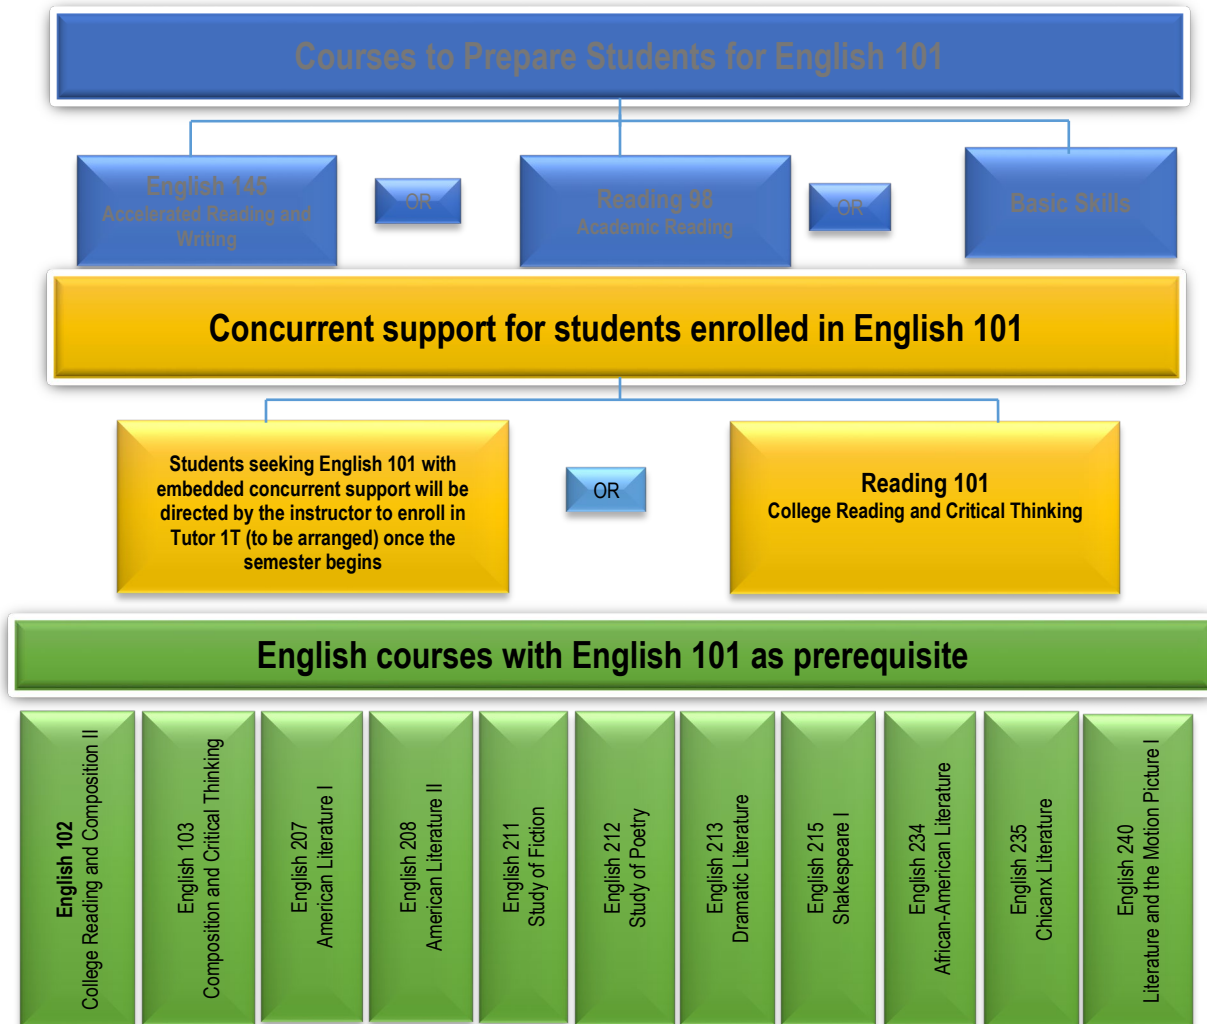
Courses to Prepare Students for English 101

English 145
Accelerated Reading and Writing

OR

Reading 98
Academic Reading

OR

Basic Skills

Concurrent support for students enrolled in English 101

Students seeking English 101 with embedded concurrent support will be directed by the instructor to enroll in Tutor 1T (to be arranged) once the semester begins

OR

Reading 101
College Reading and Critical Thinking

English courses with English 101 as prerequisite

English 102
College Reading and Composition II

English 103
Composition and Critical Thinking

English 207
American Literature I

English 208
American Literature II

English 211
Study of Fiction

English 212
Study of Poetry

English 213
Dramatic Literature

English 215
Shakespeare I

English 234
African-American Literature

English 235
Chicanx Literature

English 240
Literature and the Motion Picture I